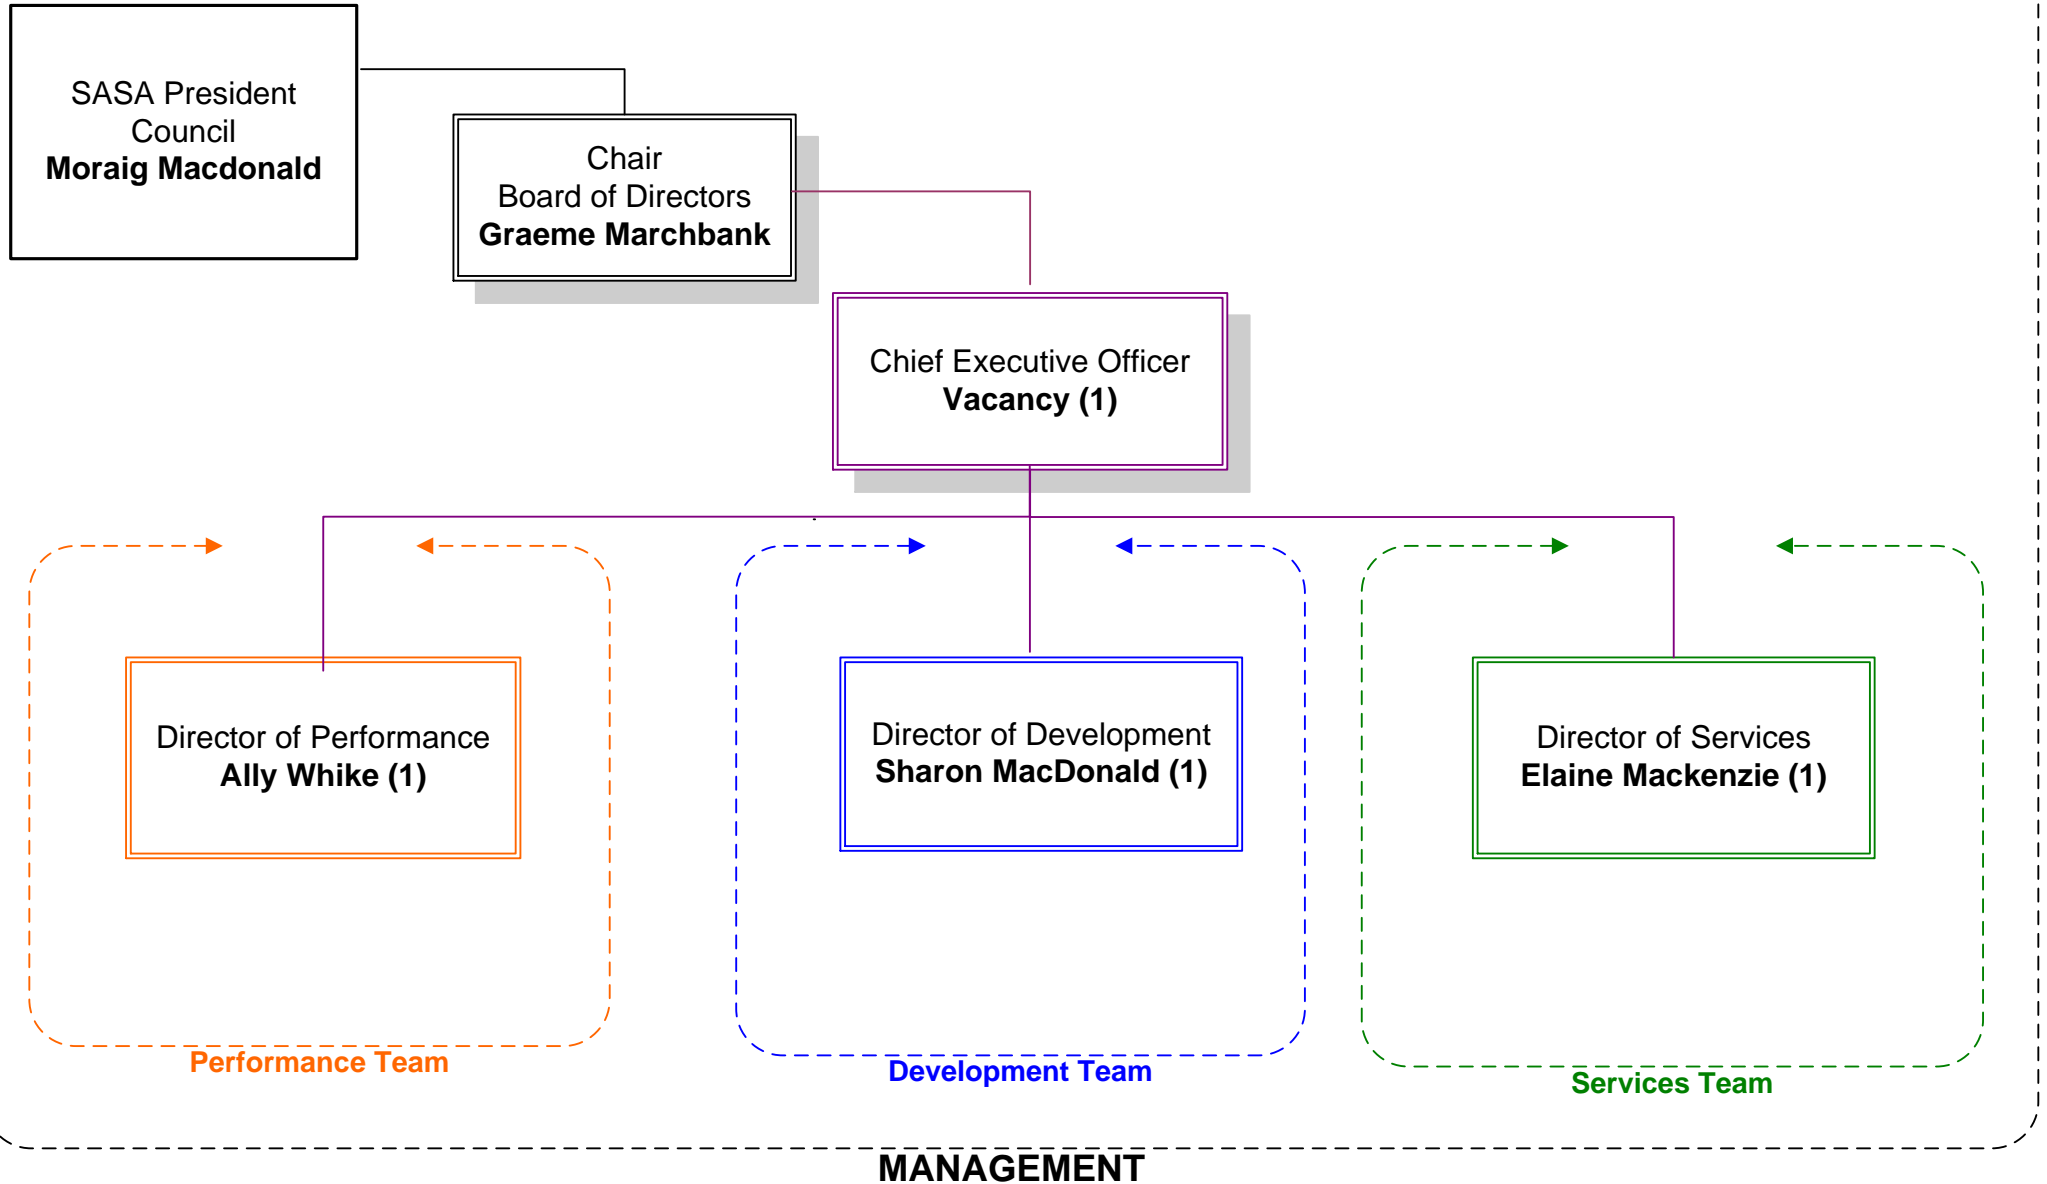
SASA President Council
**Moraig Macdonald**

Chair
Board of Directors
**Graeme Marchbank**

Chief Executive Officer
**Vacancy (1)**

Director of Performance
**Ally Whike (1)**

Director of Development
**Sharon MacDonald (1)**

Director of Services
**Elaine Mackenzie (1)**

Performance Team

Development Team

Services Team

MANAGEMENT